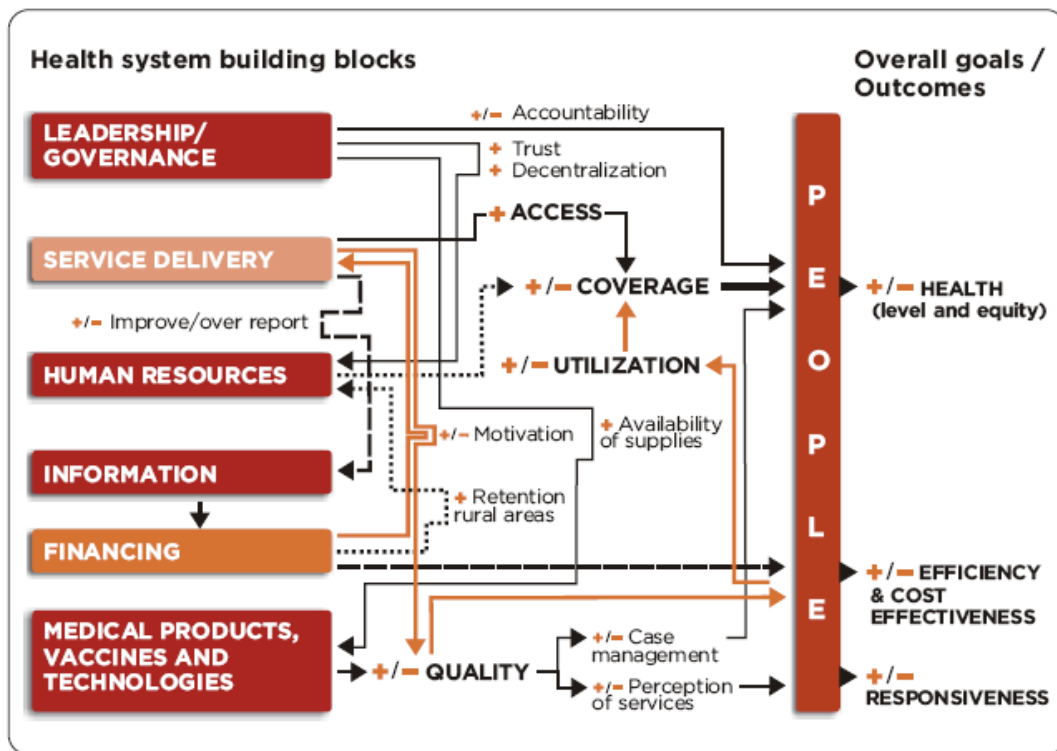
Health system building blocks

Overall goals / Outcomes

LEADERSHIP/ GOVERNANCE

SERVICE DELIVERY

HUMAN RESOURCES

INFORMATION

FINANCING

MEDICAL PRODUCTS, VACCINES AND TECHNOLOGIES

+/− Accountability

+ Trust

+ Decentralization

+ ACCESS

+/− COVERAGE

+/− Improve/over report

+/− UTILIZATION

+/− Motivation

+ Availability of supplies

+ Retention rural areas

+/− QUALITY

+/− Case management

+/− Perception of services

P E O P L E

+/− HEALTH (level and equity)

+/− EFFICIENCY & COST EFFECTIVENESS

+/− RESPONSIVENESS